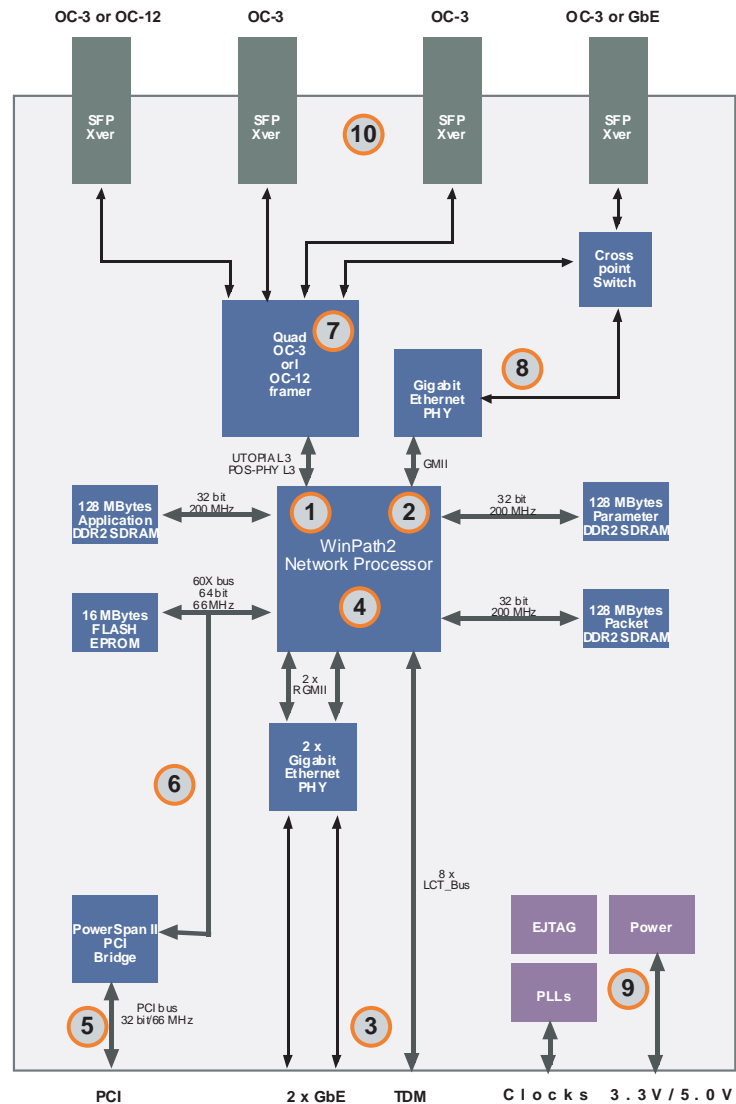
OC-3 or OC-12
OC-3
OC-3
OC-3 or GbE

SFP Xver
SFP Xver
10
SFP Xver
SFP Xver

Cross point Switch

Quad OC-3 or/ OC-12 framer
7

8
Gigabit Ethernet PHY

UTOPIA L3 POS-PHY L3
GMII

128 MBytes Application DDR2 SDRAM
32 bit 200 MHz
1
2
32 bit 200 MHz
128 MBytes Parameter DDR2 SDRAM

WinPath2 Network Processor

60X bus 64 bit 66 MHz
16 MBytes FLASH EPROM
4
32 bit 200 MHz
128 MBytes Packet DDR2 SDRAM

2 x RGMII

2 x Gigabit Ethernet PHY

6

8 x LCT_Bus

PowerSpan II PCI Bridge

EJTAG
Power

PLLs
9

5
PCI bus 32 bit/66 MHz
3

PCI
2 x GbE
TDM
Clocks 3.3V/5.0V